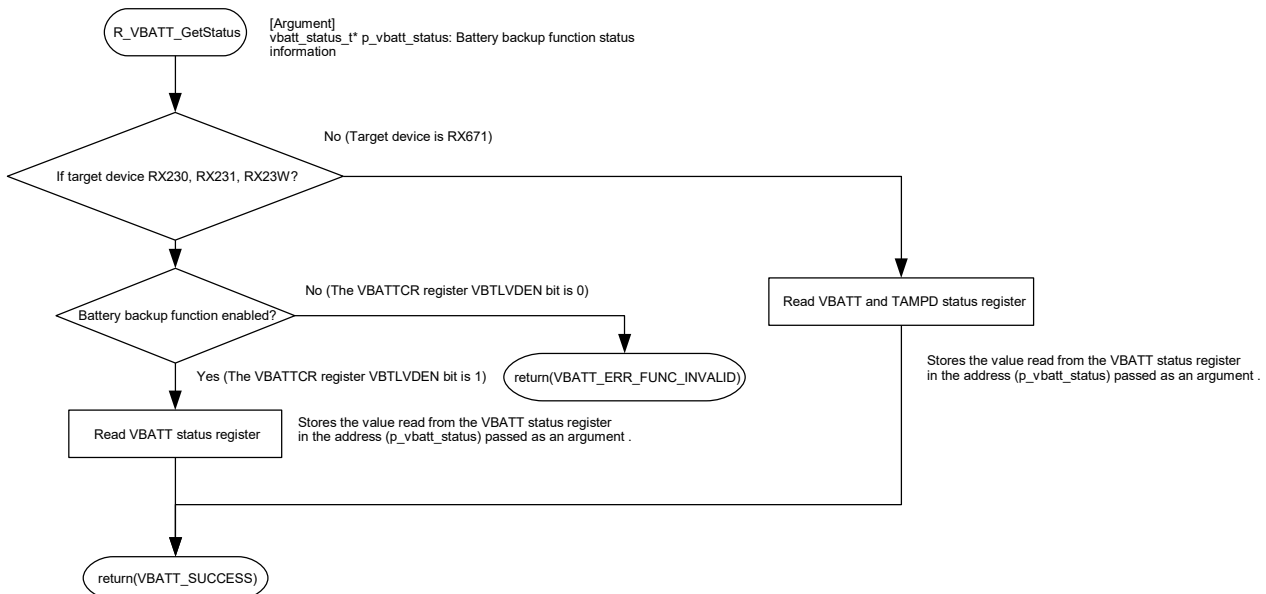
R_VBATT_GetStatus

[Argument]
vbatt_status_t* p_vbatt_status: Battery backup function status information

No (Target device is RX671)

If target device RX230, RX231, RX23W?

No (The VBATTCR register VBTLVDEN bit is 0)

Battery backup function enabled?

Read VBATT and TAMPD status register

return(VBATT_ERR_FUNC_INVALID)

Stores the value read from the VBATT status register in the address (p_vbatt_status) passed as an argument .

Yes (The VBATTCR register VBTLVDEN bit is 1)

Read VBATT status register

Stores the value read from the VBATT status register in the address (p_vbatt_status) passed as an argument .

return(VBATT_SUCCESS)